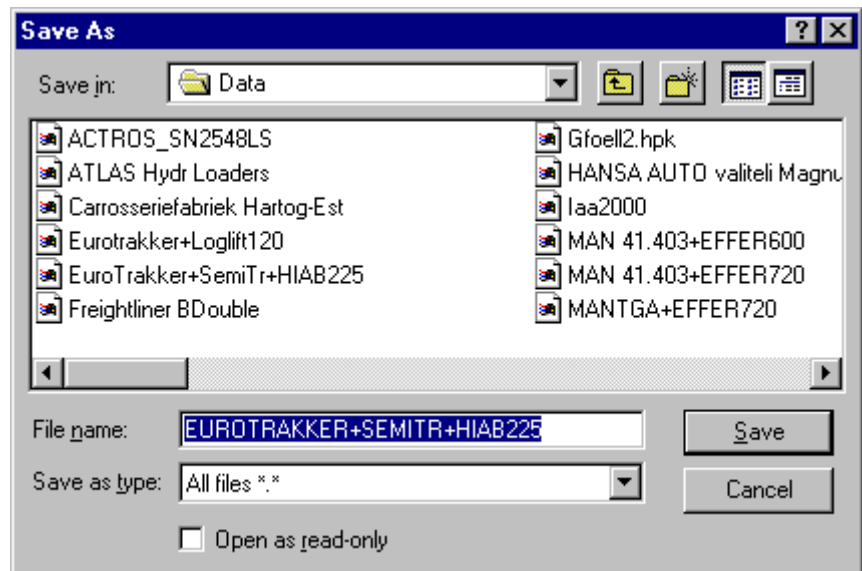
Save As

?

Save in: Data

ACTROS_SN2548LS
ATLAS Hydr Loaders
Carrosseriefabriek Hartog-Est
Eurotrakker+Loglift120
EuroTrakker+SemiTr+HIAB225
Freightliner BDouble

Gfoell2.hpk
HANSA AUTO valiteli Magnu
Iaa2000
MAN 41.403+EFFER600
MAN 41.403+EFFER720
MANTGA+EFFER720

File name: EUROTRAKKER+SEMITR+HIAB225

Save

Save as type: All files *.*

Cancel

Open as read-only